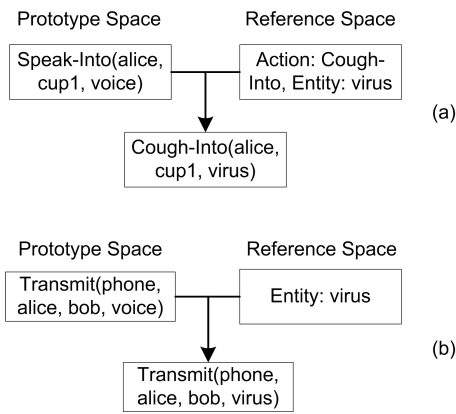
Prototype Space

Reference Space

Speak-Into(alice, cup1, voice)

Action: Cough-Into, Entity: virus

Cough-Into(alice, cup1, virus)

(a)

Prototype Space

Reference Space

Transmit(phone, alice, bob, voice)

Entity: virus

Transmit(phone, alice, bob, virus)

(b)